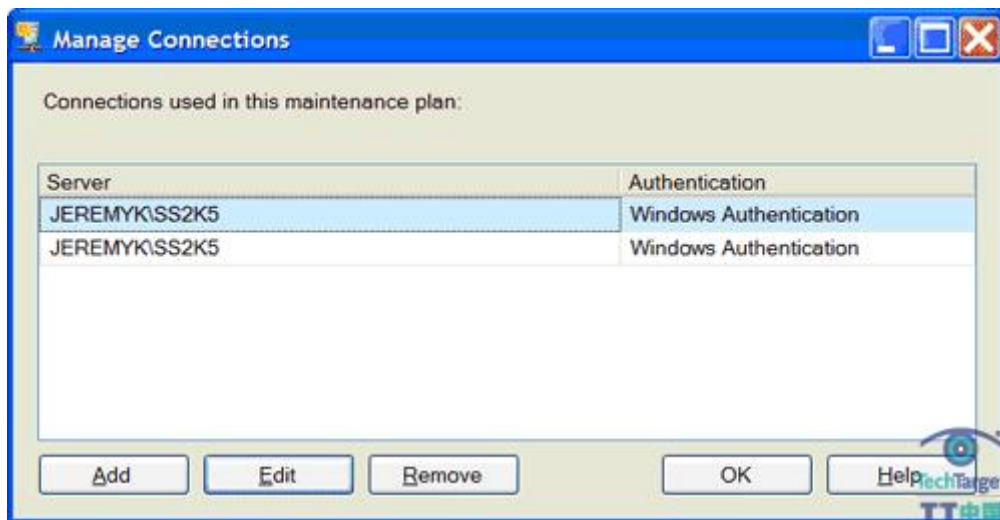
Manage Connections

Connections used in this maintenance plan:

| Server | Authentication |
|---|---|
| JEREMYK\SS2K5 | Windows Authentication |
| JEREMYK\SS2K5 | Windows Authentication |

Add Edit Remove OK Help

TechTarget
TT中国